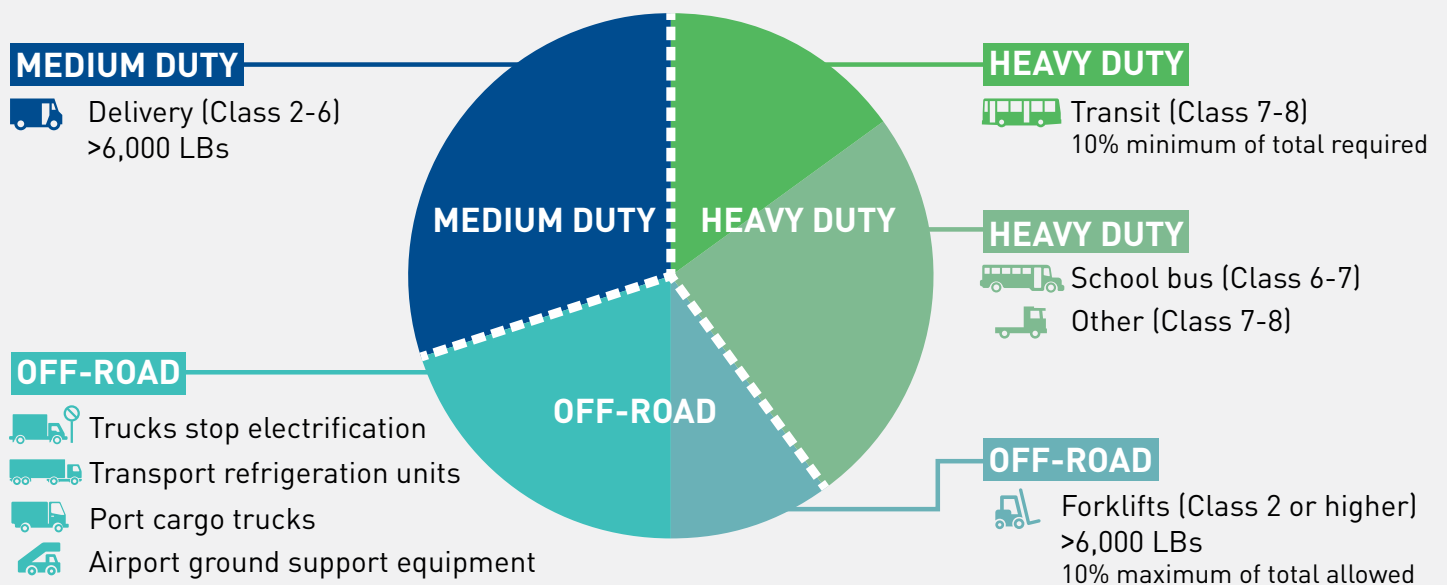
MEDIUM DUTY

Delivery (Class 2-6)
>6,000 LBs

HEAVY DUTY

Transit (Class 7-8)
10% minimum of total required

MEDIUM DUTY

HEAVY DUTY

HEAVY DUTY

School bus (Class 6-7)

Other (Class 7-8)

OFF-ROAD

Trucks stop electrification

Transport refrigeration units

Port cargo trucks

Airport ground support equipment

OFF-ROAD

OFF-ROAD

Forklifts (Class 2 or higher)
>6,000 LBs
10% maximum of total allowed